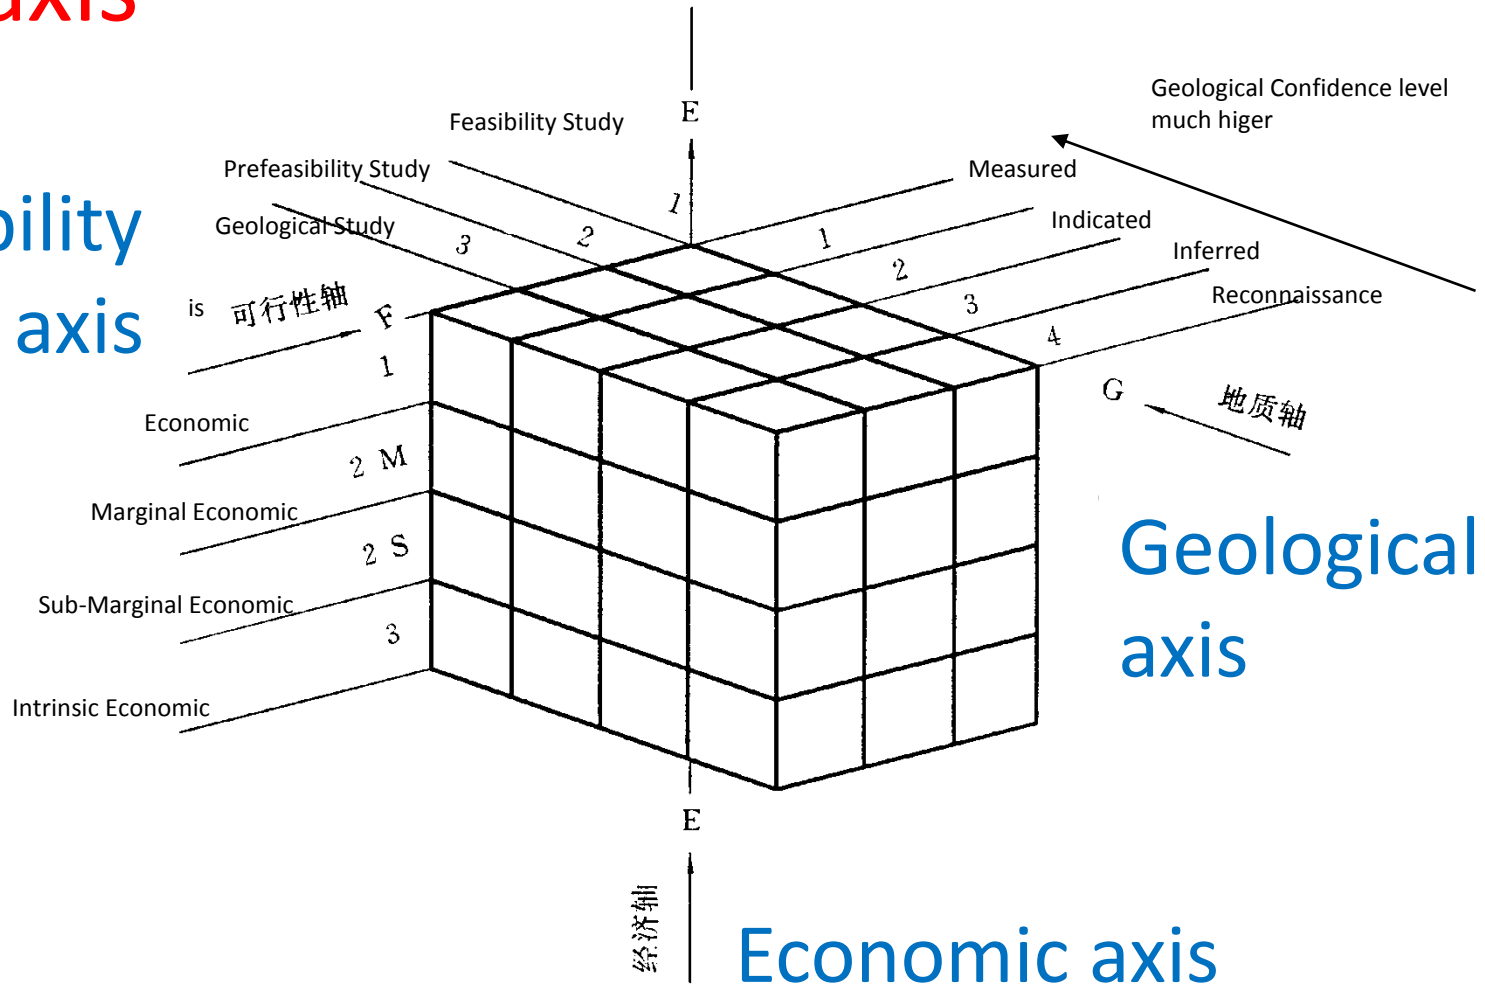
axis

bility
axis

Feasibility Study
E
Geological Confidence level much higer
Prefeasibility Study
Measured
Geological Study
1
Indicated
3
2
1
2
Inferred
is 可行性轴
F
3
Reconnaissance
4
1
G
地质轴
Economic
2 M
Marginal Economic
2 S
Geological axis
Sub-Marginal Economic
3
Intrinsic Economic
E
经济轴
Economic axis